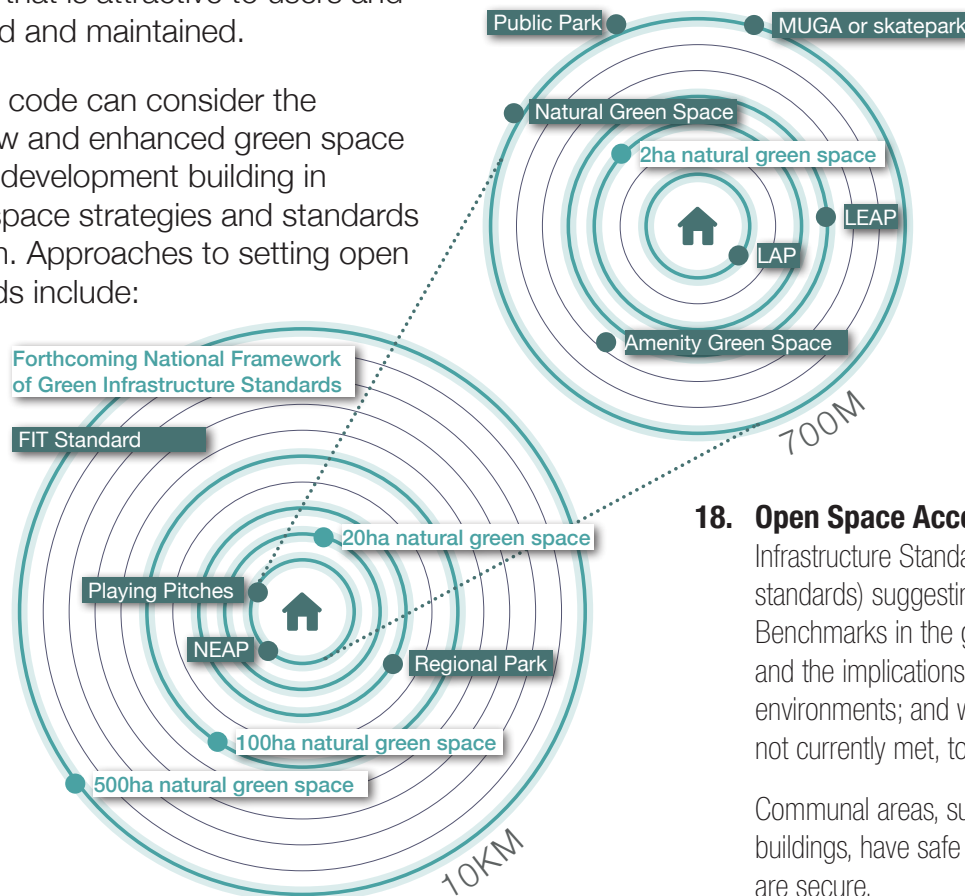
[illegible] that is attractive to users and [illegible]d and maintained.

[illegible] code can consider the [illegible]w and enhanced green space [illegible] development building in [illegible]space strategies and standards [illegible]n. Approaches to setting open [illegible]ds include:

Public Park
MUGA or skatepark
Natural Green Space
2ha natural green space
LEAP
LAP
Amenity Green Space
700M

Forthcoming National Framework of Green Infrastructure Standards
FIT Standard
20ha natural green space
Playing Pitches
NEAP
Regional Park
100ha natural green space
500ha natural green space
10KM

18. Open Space Acce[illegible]
Infrastructure Standa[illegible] standards) suggestin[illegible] Benchmarks in the g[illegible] and the implications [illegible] environments; and w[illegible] not currently met, to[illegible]

Communal areas, su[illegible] buildings, have safe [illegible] are secure.